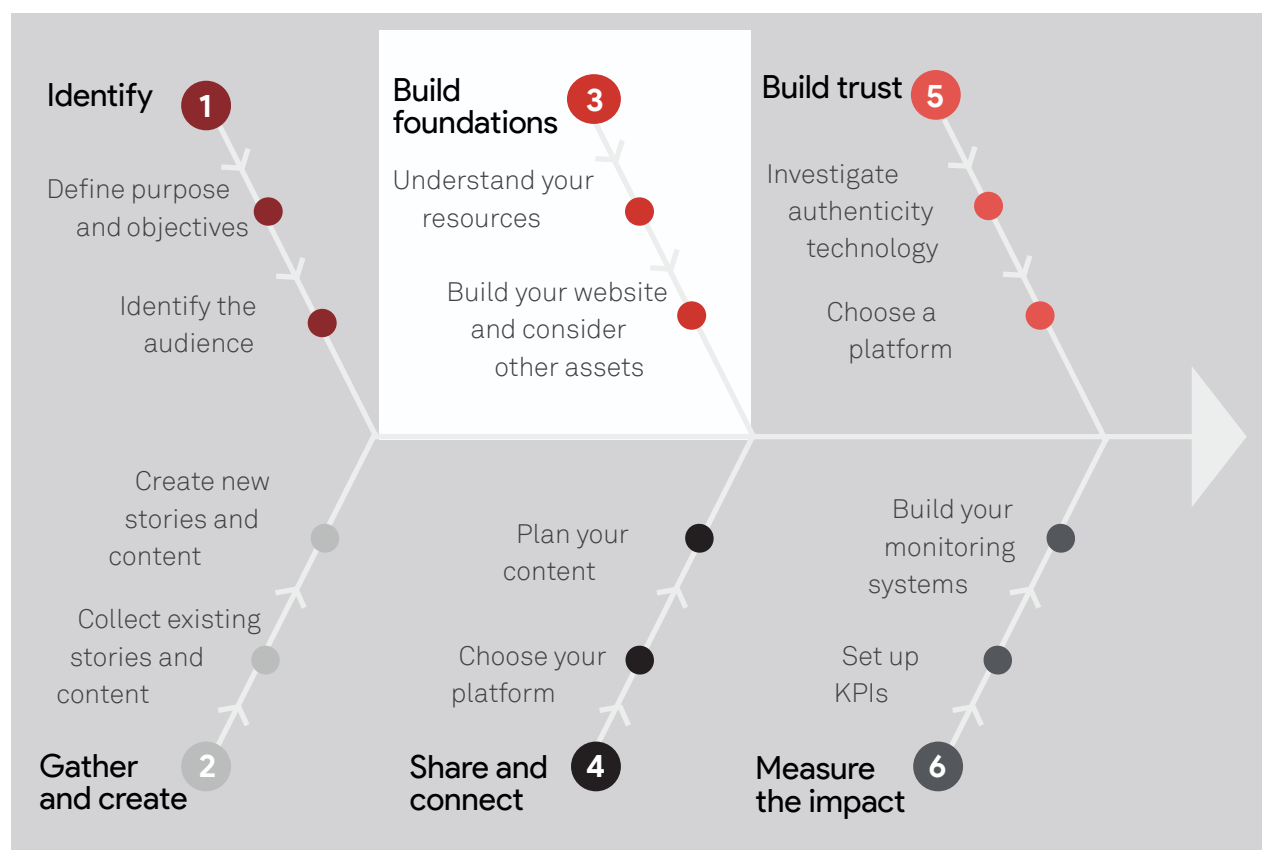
Identify 1

Define purpose and objectives

Identify the audience

Build foundations 3

Understand your resources

Build your website and consider other assets

Build trust 5

Investigate authenticity technology

Choose a platform

Create new stories and content

Collect existing stories and content

Gather and create 2

Plan your content

Choose your platform

Share and connect 4

Build your monitoring systems

Set up KPIs

Measure the impact 6